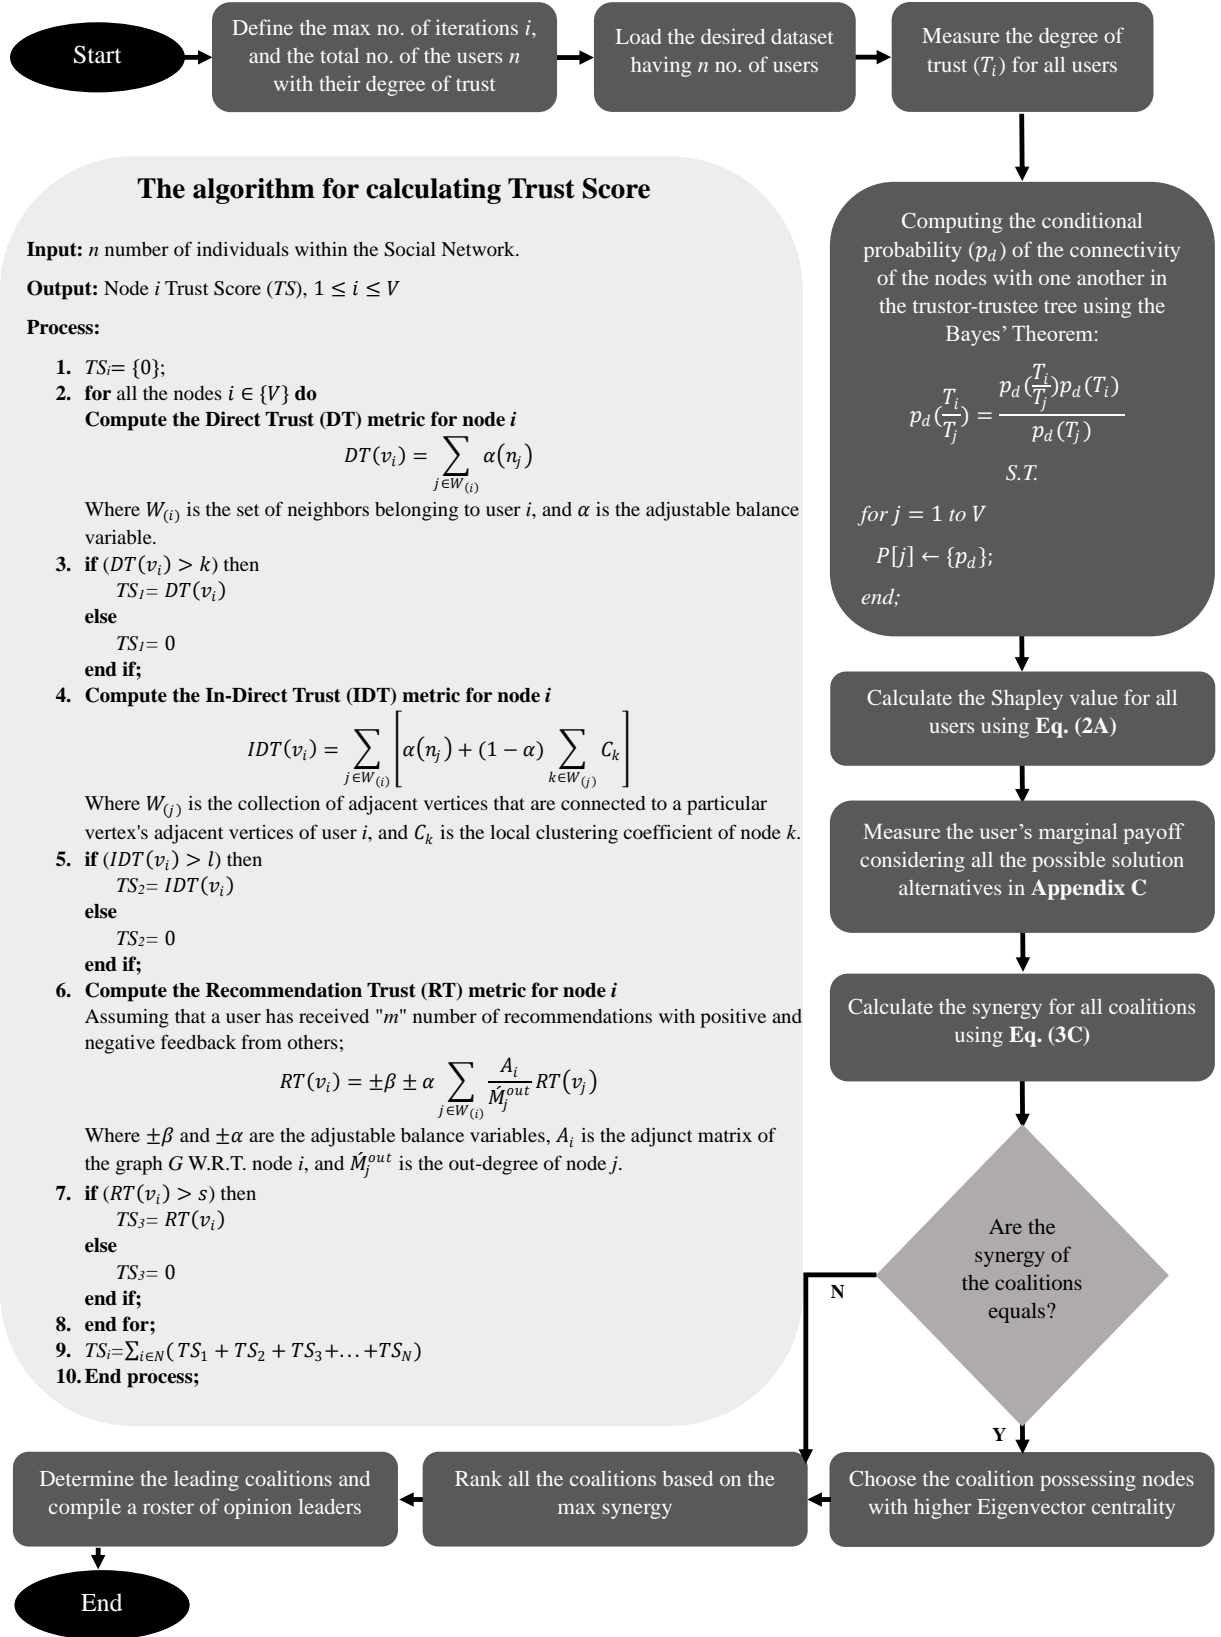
Start

Define the max no. of iterations $i$, and the total no. of the users $n$ with their degree of trust

Load the desired dataset having $n$ no. of users

Measure the degree of trust ($T_i$) for all users

Computing the conditional probability ($p_d$) of the connectivity of the nodes with one another in the trustor-trustee tree using the Bayes' Theorem:

$p_d(\frac{T_i}{T_j}) = \frac{p_d(\frac{T_i}{T_j})p_d(T_i)}{p_d(T_j)}$

S.T.

for $j = 1$ to $V$

$P[j] \leftarrow \{p_d\};$

end;

Calculate the Shapley value for all users using **Eq. (2A)**

Measure the user's marginal payoff considering all the possible solution alternatives in **Appendix C**

Calculate the synergy for all coalitions using **Eq. (3C)**

Are the synergy of the coalitions equals?

N

Y

Choose the coalition possessing nodes with higher Eigenvector centrality

Rank all the coalitions based on the max synergy

Determine the leading coalitions and compile a roster of opinion leaders

End

**The algorithm for calculating Trust Score**

**Input:** $n$ number of individuals within the Social Network.

**Output:** Node $i$ Trust Score ($TS$), $1 \leq i \leq V$

**Process:**

1. $TS_i = \{0\}$;
2. **for** all the nodes $i \in \{V\}$ **do**
**Compute the Direct Trust (DT) metric for node $i$**
$DT(v_i) = \sum_{j \in W_{(i)}} \alpha(n_j)$
Where $W_{(i)}$ is the set of neighbors belonging to user $i$, and $\alpha$ is the adjustable balance variable.
3. **if** $(DT(v_i) > k)$ then
$TS_1 = DT(v_i)$
**else**
$TS_1 = 0$
**end if;**
4. **Compute the In-Direct Trust (IDT) metric for node $i$**
$IDT(v_i) = \sum_{j \in W_{(i)}} \left[\alpha(n_j) + (1-\alpha)\sum_{k \in W_{(j)}} C_k\right]$
Where $W_{(j)}$ is the collection of adjacent vertices that are connected to a particular vertex's adjacent vertices of user $i$, and $C_k$ is the local clustering coefficient of node $k$.
5. **if** $(IDT(v_i) > l)$ then
$TS_2 = IDT(v_i)$
**else**
$TS_2 = 0$
**end if;**
6. **Compute the Recommendation Trust (RT) metric for node $i$**
Assuming that a user has received "$m$" number of recommendations with positive and negative feedback from others;
$RT(v_i) = \pm\beta \pm \alpha \sum_{j \in W_{(i)}} \frac{A_i}{\acute{M}_j^{out}} RT(v_j)$
Where $\pm\beta$ and $\pm\alpha$ are the adjustable balance variables, $A_i$ is the adjunct matrix of the graph $G$ W.R.T. node $i$, and $\acute{M}_j^{out}$ is the out-degree of node $j$.
7. **if** $(RT(v_i) > s)$ then
$TS_3 = RT(v_i)$
**else**
$TS_3 = 0$
**end if;**
8. **end for;**
9. $TS_i = \sum_{i \in N}(TS_1 + TS_2 + TS_3 + \ldots + TS_N)$
10. **End process;**